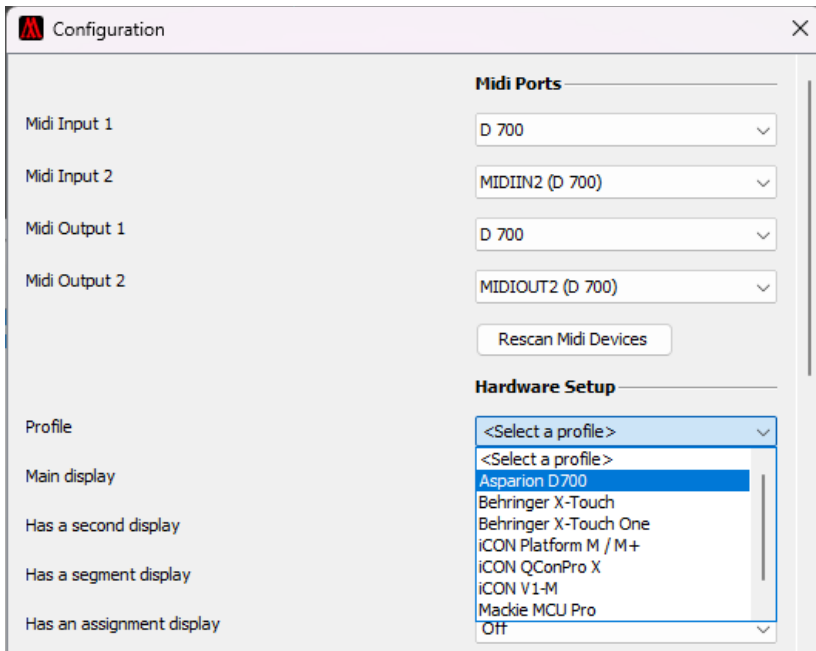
Configuration

Midi Ports

Midi Input 1
D 700

Midi Input 2
MIDIIN2 (D 700)

Midi Output 1
D 700

Midi Output 2
MIDIOUT2 (D 700)

Rescan Midi Devices

Hardware Setup

Profile
<Select a profile>

Main display

Has a second display

Has a segment display

Has an assignment display
Off

<Select a profile>
Asparion D700
Behringer X-Touch
Behringer X-Touch One
iCON Platform M / M+
iCON QConPro X
iCON V1-M
Mackie MCU Pro